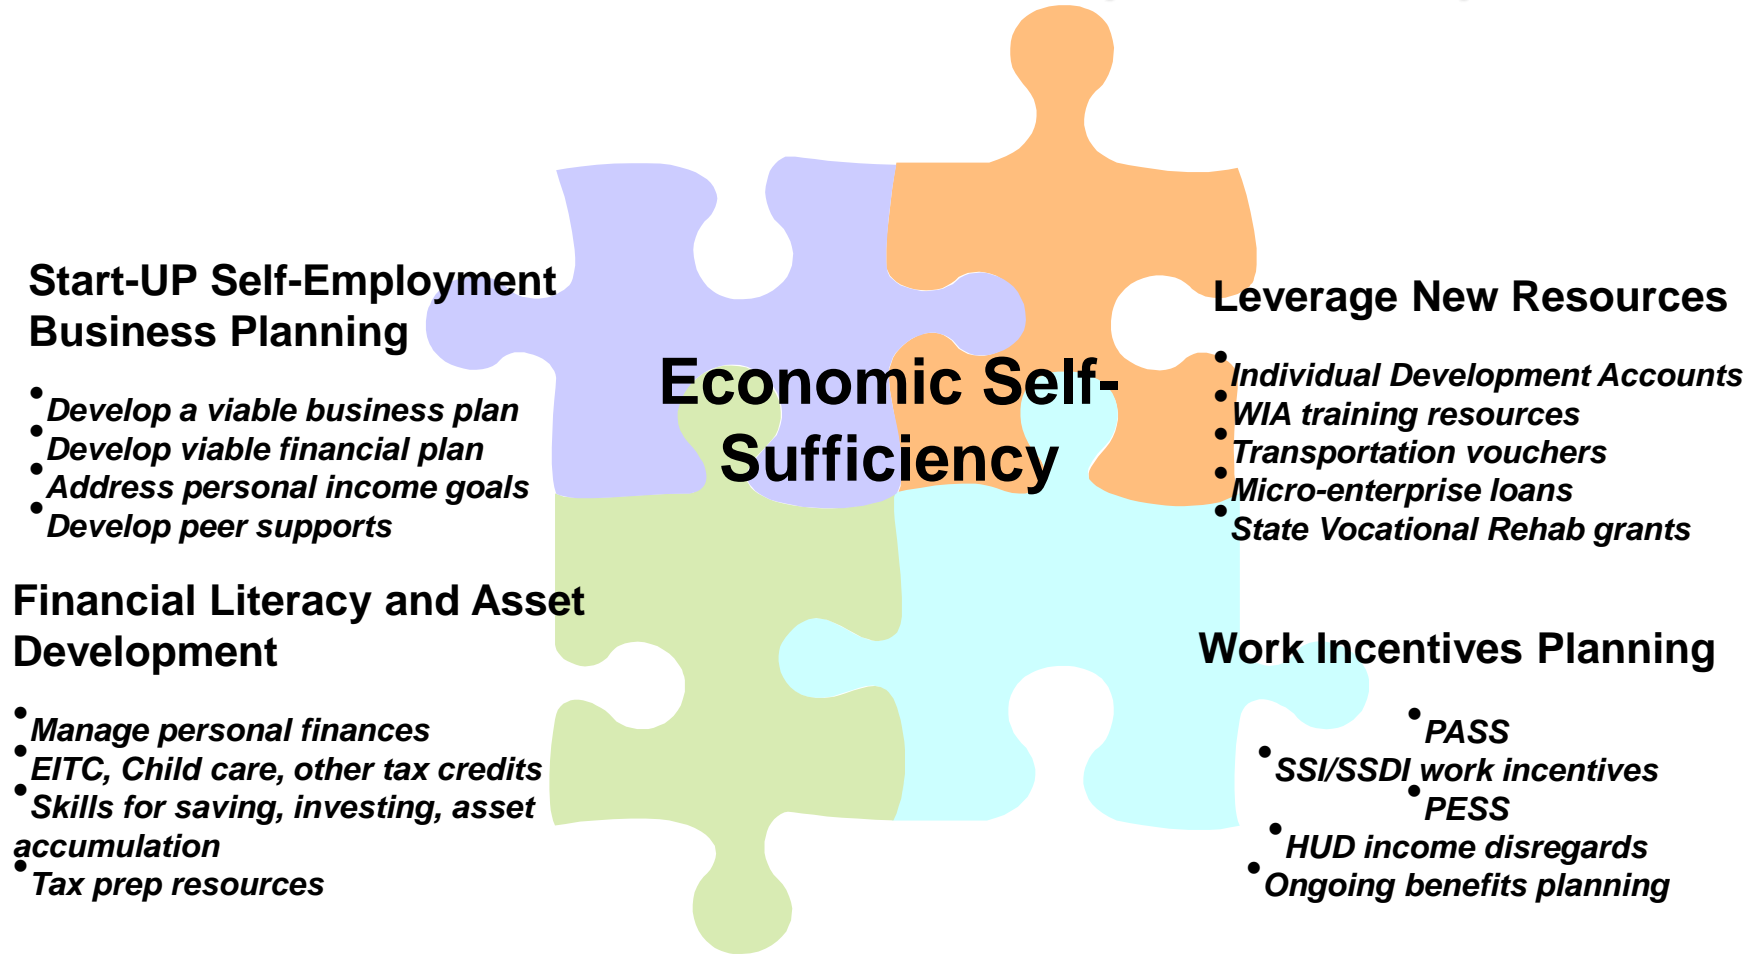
Start-UP Self-Employment Business Planning

• Develop a viable business plan
• Develop viable financial plan
• Address personal income goals
• Develop peer supports

Economic Self-Sufficiency

Leverage New Resources

• Individual Development Accounts
• WIA training resources
• Transportation vouchers
• Micro-enterprise loans
• State Vocational Rehab grants

Financial Literacy and Asset Development

• Manage personal finances
• EITC, Child care, other tax credits
• Skills for saving, investing, asset accumulation
• Tax prep resources

Work Incentives Planning

• PASS
• SSI/SSDI work incentives
• PESS
• HUD income disregards
• Ongoing benefits planning